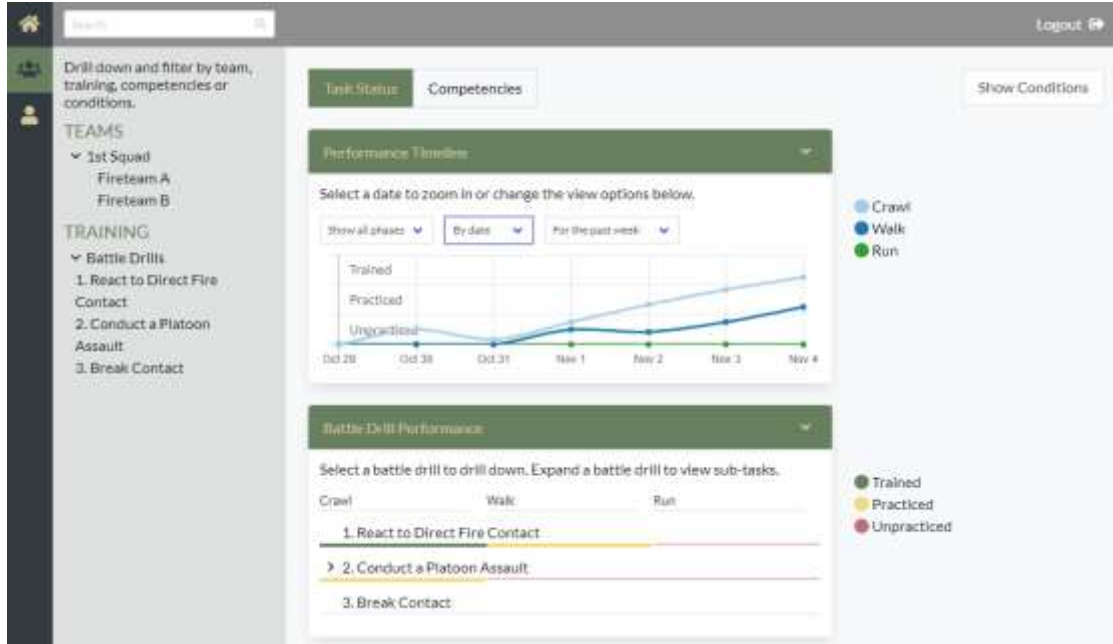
Search

Logout

Drill down and filter by team, training, competencies or conditions.

TEAMS

1st Squad

Fireteam A

Fireteam B

TRAINING

Battle Drills

1. React to Direct Fire Contact

2. Conduct a Platoon Assault

3. Break Contact

Task Status

Competencies

Show Conditions

Performance Timeline

Select a date to zoom in or change the view options below.

Show all phases

By date

For the past week

Trained

Practiced

Unpracticed

Oct 29

Oct 30

Oct 31

Nov 1

Nov 2

Nov 3

Nov 4

Crawl

Walk

Run

Battle Drill Performance

Select a battle drill to drill down. Expand a battle drill to view sub-tasks.

Crawl

Walk

Run

1. React to Direct Fire Contact

2. Conduct a Platoon Assault

3. Break Contact

Trained

Practiced

Unpracticed